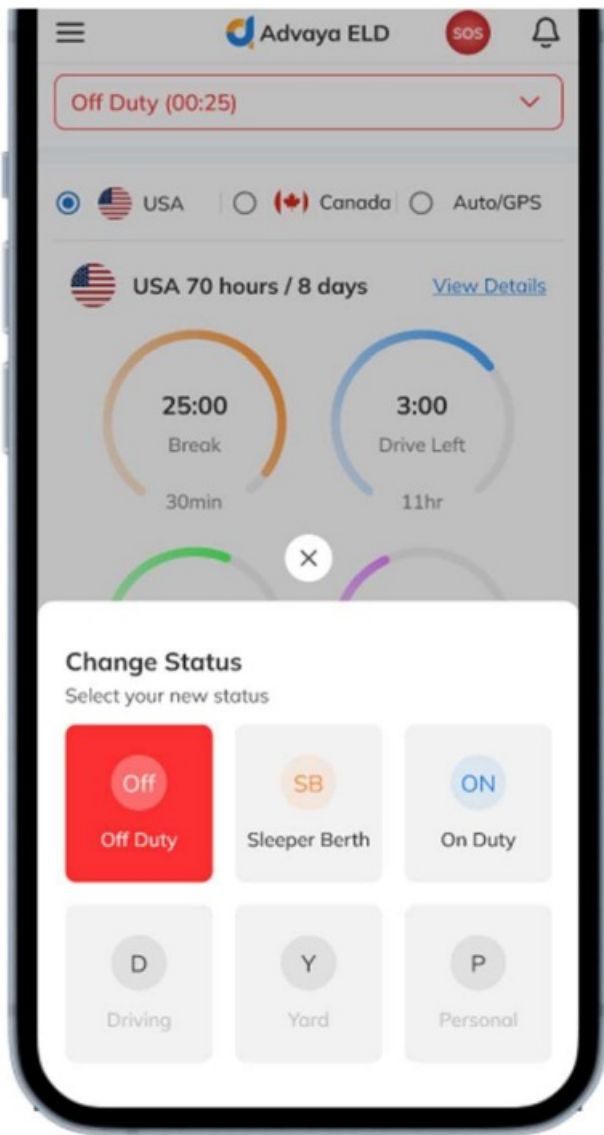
Advaya ELD

SOS

Off Duty (00:25)

USA

Canada

Auto/GPS

USA 70 hours / 8 days

View Details

25:00
Break
30min

3:00
Drive Left
11hr

Change Status

Select your new status

Off
Off Duty

SB
Sleeper Berth

ON
On Duty

D
Driving

Y
Yard

P
Personal